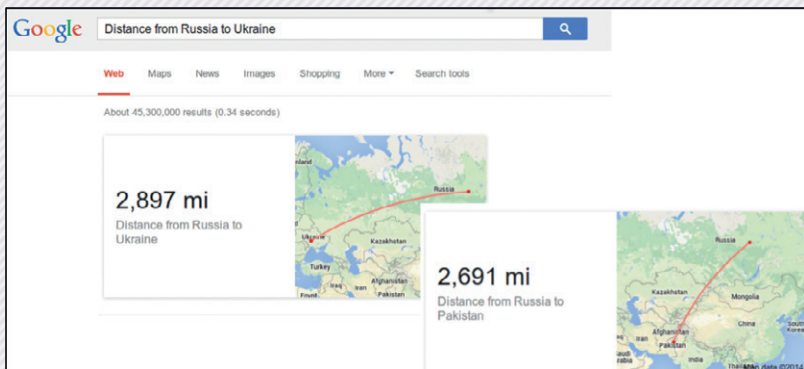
Google

Distance from Russia to Ukraine

Web Maps News Images Shopping More Search tools

About 45,300,000 results (0.34 seconds)

2,897 mi

Distance from Russia to Ukraine

Russia
Ukraine
Kazakhstan
Turkey
Iraq
Iran
Afghanistan
Pakistan

2,691 mi

Distance from Russia to Pakistan

Russia
Kazakhstan
Mongolia
China
Afghanistan
Iran
Pakistan
India
Thailand
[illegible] data ©2014